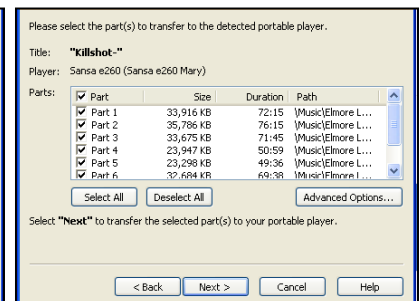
Please select the part(s) to transfer to the detected portable player.

Title: "Killshot-"

Player: Sansa e260 (Sansa e260 Mary)

Parts:

| Part | Size | Duration | Path |
|---|---|---|---|
| Part 1 | 33,916 KB | 72:15 | \Music\Elmore L... |
| Part 2 | 35,786 KB | 76:15 | \Music\Elmore L... |
| Part 3 | 33,675 KB | 71:45 | \Music\Elmore L... |
| Part 4 | 23,947 KB | 50:59 | \Music\Elmore L... |
| Part 5 | 23,298 KB | 49:36 | \Music\Elmore L... |
| Part 6 | 32,684 KB | 69:38 | \Music\Elmore L... |

Select All Deselect All Advanced Options...

Select "Next" to transfer the selected part(s) to your portable player.

< Back Next > Cancel Help